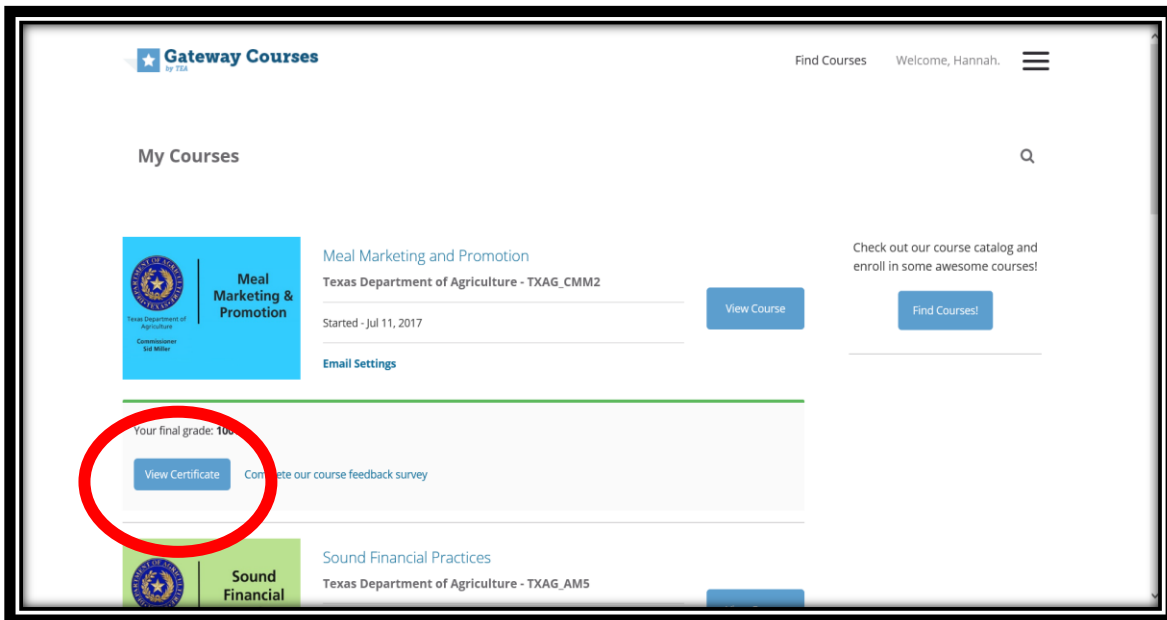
Gateway Courses
by TEA

Find Courses Welcome, Hannah.

My Courses

DEPARTMENT OF AGRICULTURE
Texas Department of Agriculture
Commissioner Sid Miller

Meal Marketing & Promotion

Meal Marketing and Promotion
Texas Department of Agriculture - TXAG_CMM2

Started - Jul 11, 2017

Email Settings

View Course

Check out our course catalog and enroll in some awesome courses!

Find Courses!

Your final grade: 10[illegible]

View Certificate Co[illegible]te our course feedback survey

Sound Financial

Sound Financial Practices
Texas Department of Agriculture - TXAG_AM5